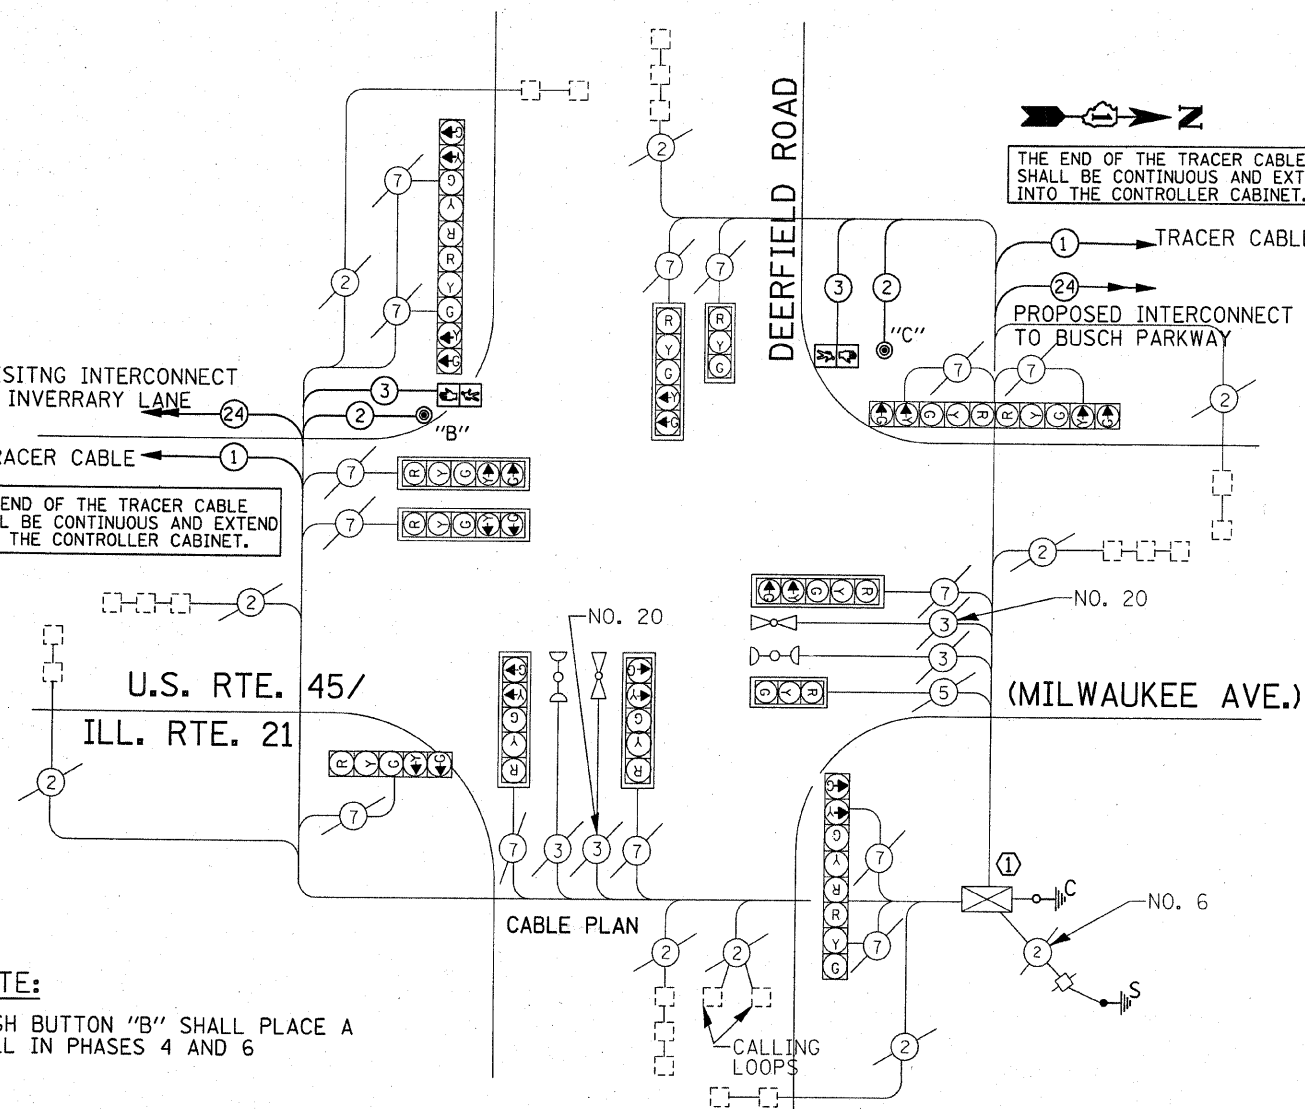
DEERFIELD ROAD

THE END OF THE TRACER CABLE SHALL BE CONTINUOUS AND EXT INTO THE CONTROLLER CABINET.

1 TRACER CABL

24 PROPOSED INTERCONNECT TO BUSCH PARKWAY

SITNG INTERCONNECT INVERRARY LANE 24

3
2 "B"

RACER CABLE 1

END OF THE TRACER CABLE L BE CONTINUOUS AND EXTEND THE CONTROLLER CABINET.

2 7 7 2 7 7 2 2 7 7 3 2 "C" 7 7 2 7 7 2 2

R Y G R Y G R Y G R Y G

NO. 20

NO. 20

7 3 3 5

(MILWAUKEE AVE.)

U.S. RTE. 45/
ILL. RTE. 21

7 7 3 3 7 7 7

1 C

NO. 6

2 S

CABLE PLAN

2 2 2

CALLING LOOPS

TE:

SH BUTTON "B" SHALL PLACE A L IN PHASES 4 AND 6